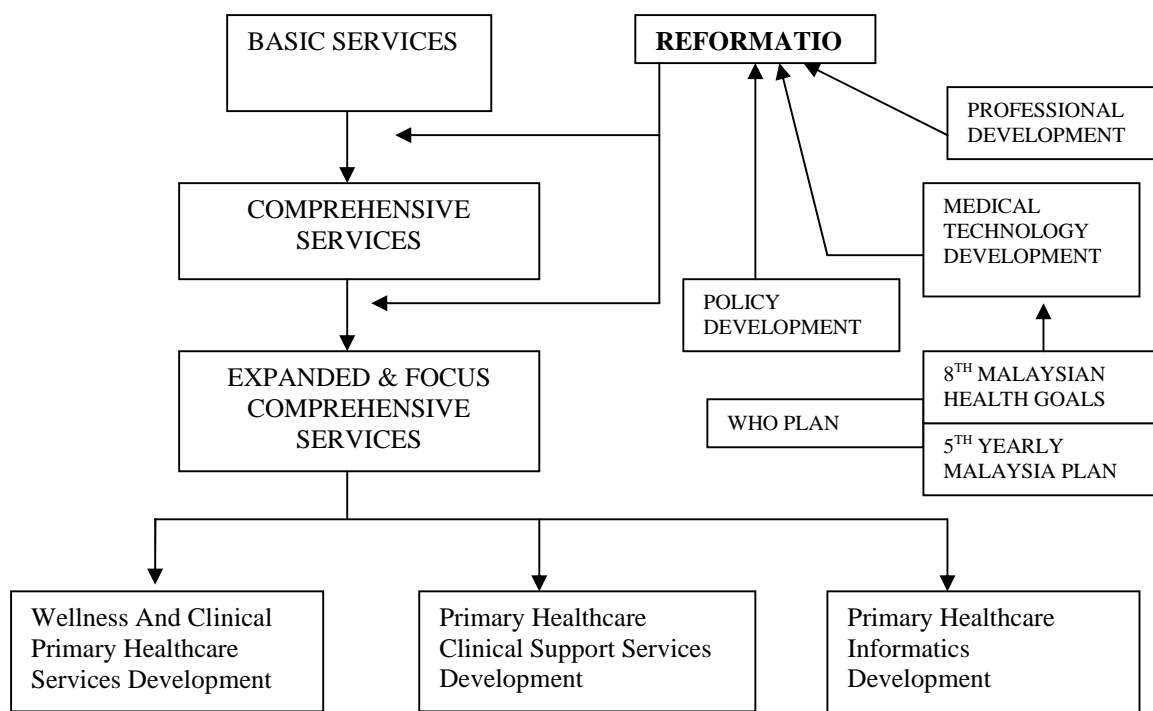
BASIC SERVICES

**REFORMATIO**

PROFESSIONAL DEVELOPMENT

COMPREHENSIVE SERVICES

MEDICAL TECHNOLOGY DEVELOPMENT

POLICY DEVELOPMENT

EXPANDED & FOCUS COMPREHENSIVE SERVICES

$8^{TH}$ MALAYSIAN HEALTH GOALS

WHO PLAN

$5^{TH}$ YEARLY MALAYSIA PLAN

Wellness And Clinical Primary Healthcare Services Development

Primary Healthcare Clinical Support Services Development

Primary Healthcare Informatics Development